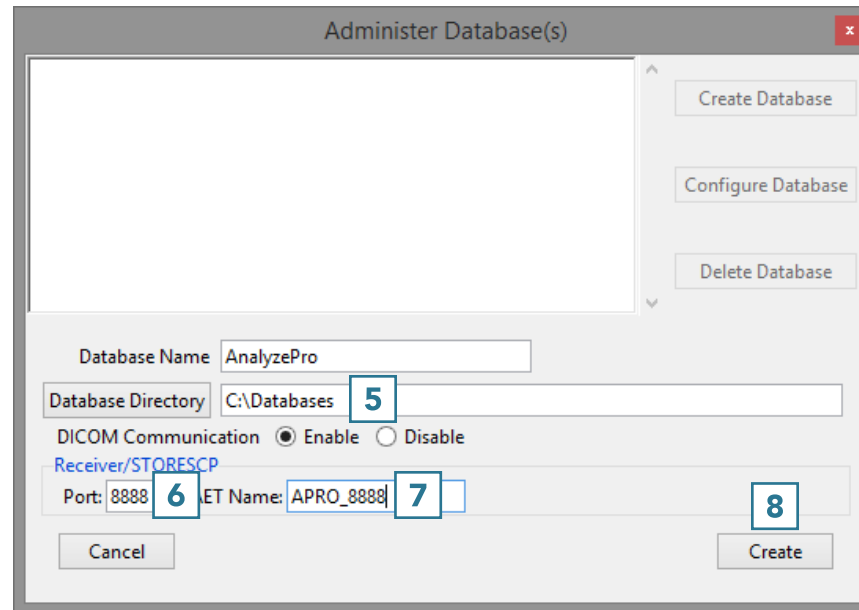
Administer Database(s)

x

Create Database

Configure Database

Delete Database

Database Name AnalyzePro

Database Directory C:\Databases 5

DICOM Communication Enable Disable

Receiver/STORESCP

Port: 8888 6 AET Name: APRO_8888 7

8

Cancel

Create